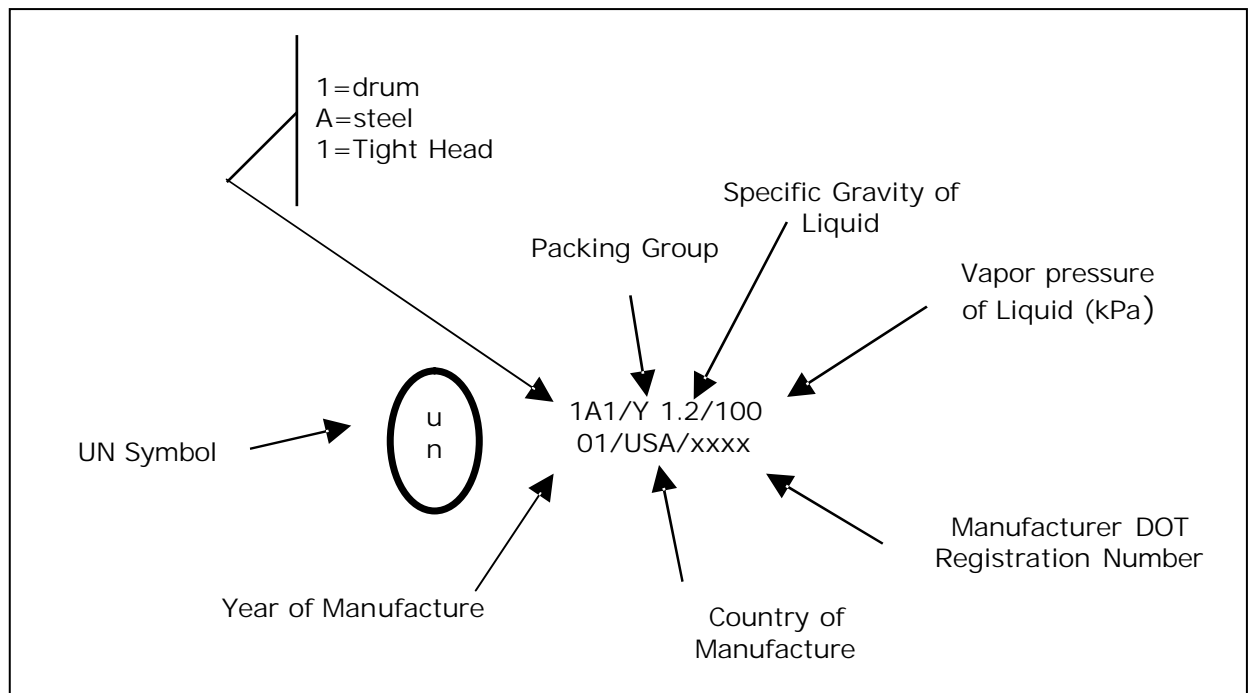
1=drum
A=steel
1=Tight Head

Specific Gravity of Liquid

Packing Group

Vapor pressure of Liquid (kPa)

u
n

UN Symbol

1A1/Y 1.2/100
01/USA/xxxx

Manufacturer DOT Registration Number

Year of Manufacture

Country of Manufacture